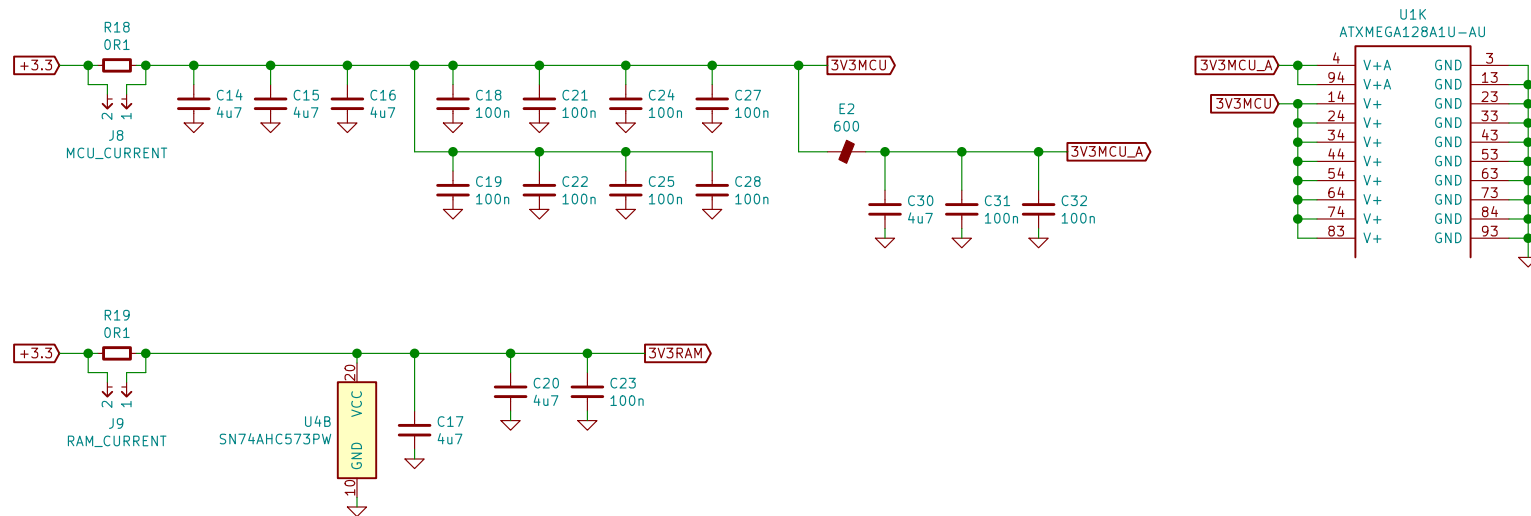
R18
0R1
+3.3
2 1
J8
MCU_CURRENT
C14
4u7
C15
4u7
C16
4u7
C18
100n
C21
100n
C24
100n
C27
100n
3V3MCU
C19
100n
C22
100n
C25
100n
C28
100n
E2
600
3V3MCU_A
C30
4u7
C31
100n
C32
100n

U1K
ATXMEGA128A1U-AU
3V3MCU_A
3V3MCU
4 V+A
94 V+A
14 V+
24 V+
34 V+
44 V+
54 V+
64 V+
74 V+
83 V+
GND 3
GND 13
GND 23
GND 33
GND 43
GND 53
GND 63
GND 73
GND 84
GND 93

R19
0R1
+3.3
2 1
J9
RAM_CURRENT
20
VCC
GND
10
U4B
SN74AHC573PW
C17
4u7
C20
4u7
C23
100n
3V3RAM